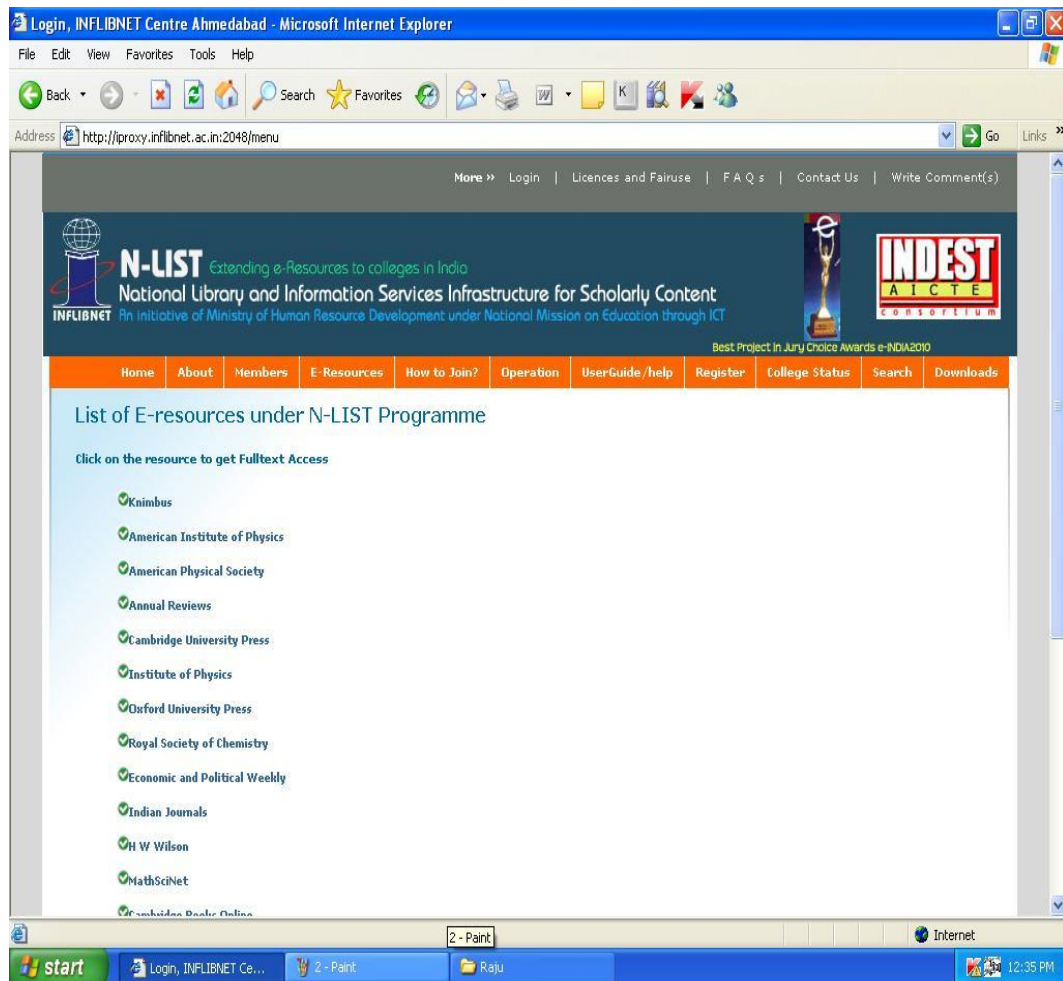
Login, INFLIBNET Centre Ahmedabad - Microsoft Internet Explorer

File Edit View Favorites Tools Help

Back Search Favorites

Address http://iproxy.inflibnet.ac.in:2048/menu Go Links

More » Login | Licences and Fairuse | F A Q s | Contact Us | Write Comment(s)

INFLIBNET N-LIST Extending e-Resources to colleges in India
National Library and Information Services Infrastructure for Scholarly Content
An initiative of Ministry of Human Resource Development under National Mission on Education through ICT

INDEST AICTE consortium

Best Project in Jury Choice Awards e-INDIA2010

Home | About | Members | E-Resources | How to Join? | Operation | UserGuide/help | Register | College Status | Search | Downloads

List of E-resources under N-LIST Programme

Click on the resource to get Fulltext Access

Knimbus

American Institute of Physics

American Physical Society

Annual Reviews

Cambridge University Press

Institute of Physics

Oxford University Press

Royal Society of Chemistry

Economic and Political Weekly

Indian Journals

H W Wilson

MathSciNet

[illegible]

2 - Paint

Internet

start | Login, INFLIBNET Ce... | 2 - Paint | Raju | 12:35 PM